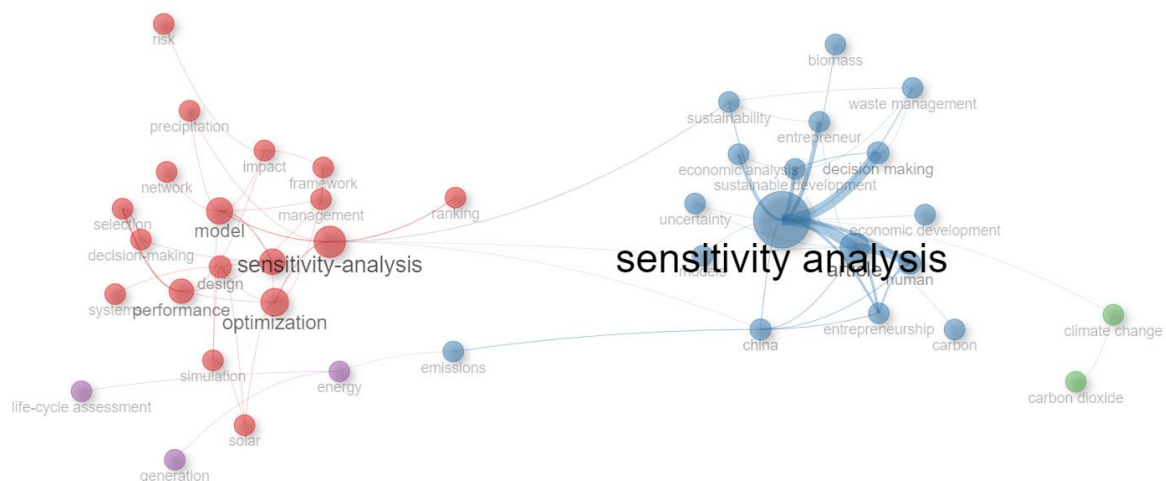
risk

precipitation

impact

framework

network

management

ranking

selection

model

decision-making

sensitivity-analysis

design

system

performance

optimization

simulation

energy

emissions

life-cycle assessment

solar

generation

biomass

waste management

sustainability

entrepreneur

economic analysis

decision making

sustainable development

uncertainty

economic development

sensitivity analysis

models

article

human

entrepreneurship

china

carbon

climate change

carbon dioxide